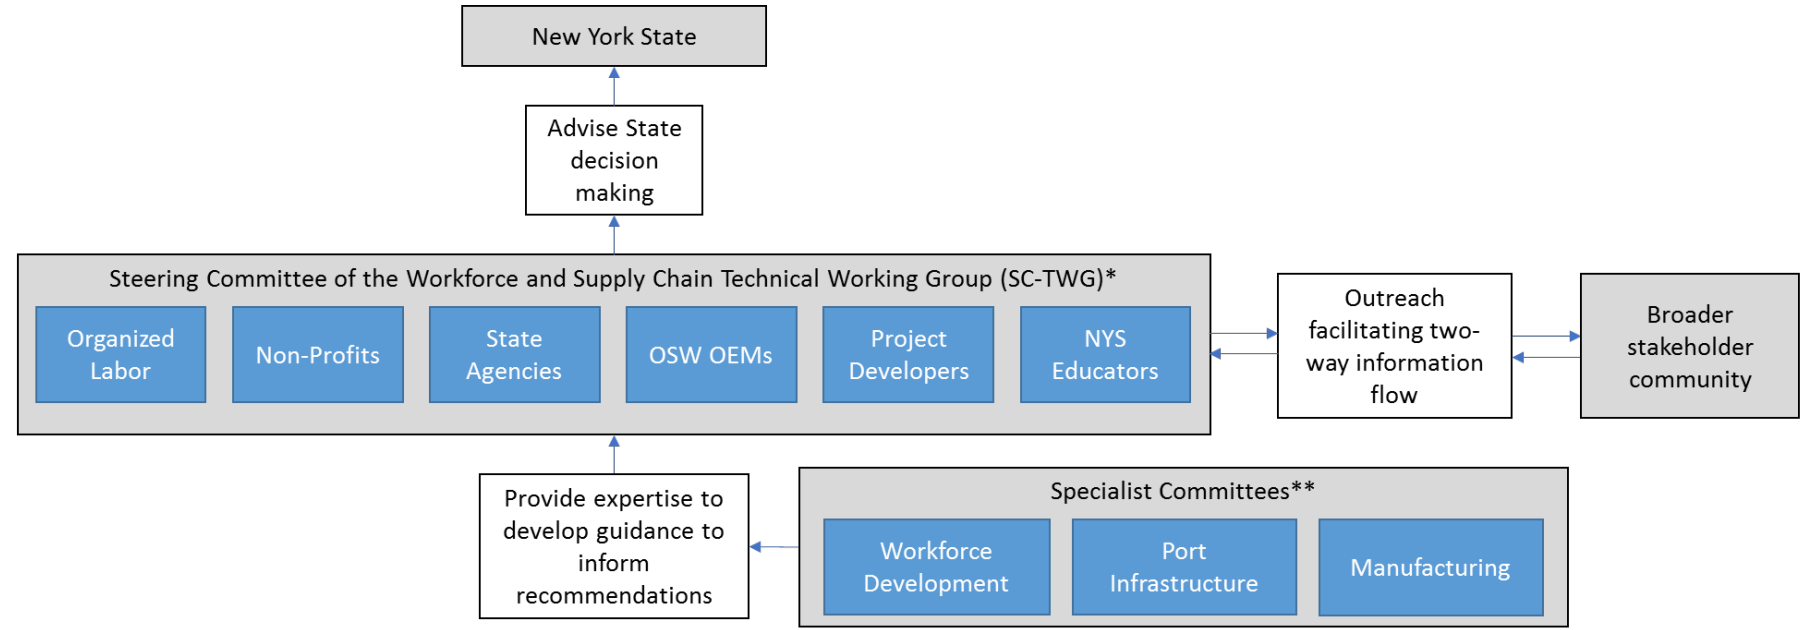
New York State

Advise State decision making

Steering Committee of the Workforce and Supply Chain Technical Working Group (SC-TWG)*

Organized Labor

Non-Profits

State Agencies

OSW OEMs

Project Developers

NYS Educators

Outreach facilitating two-way information flow

Broader stakeholder community

Provide expertise to develop guidance to inform recommendations

Specialist Committees**

Workforce Development

Port Infrastructure

Manufacturing